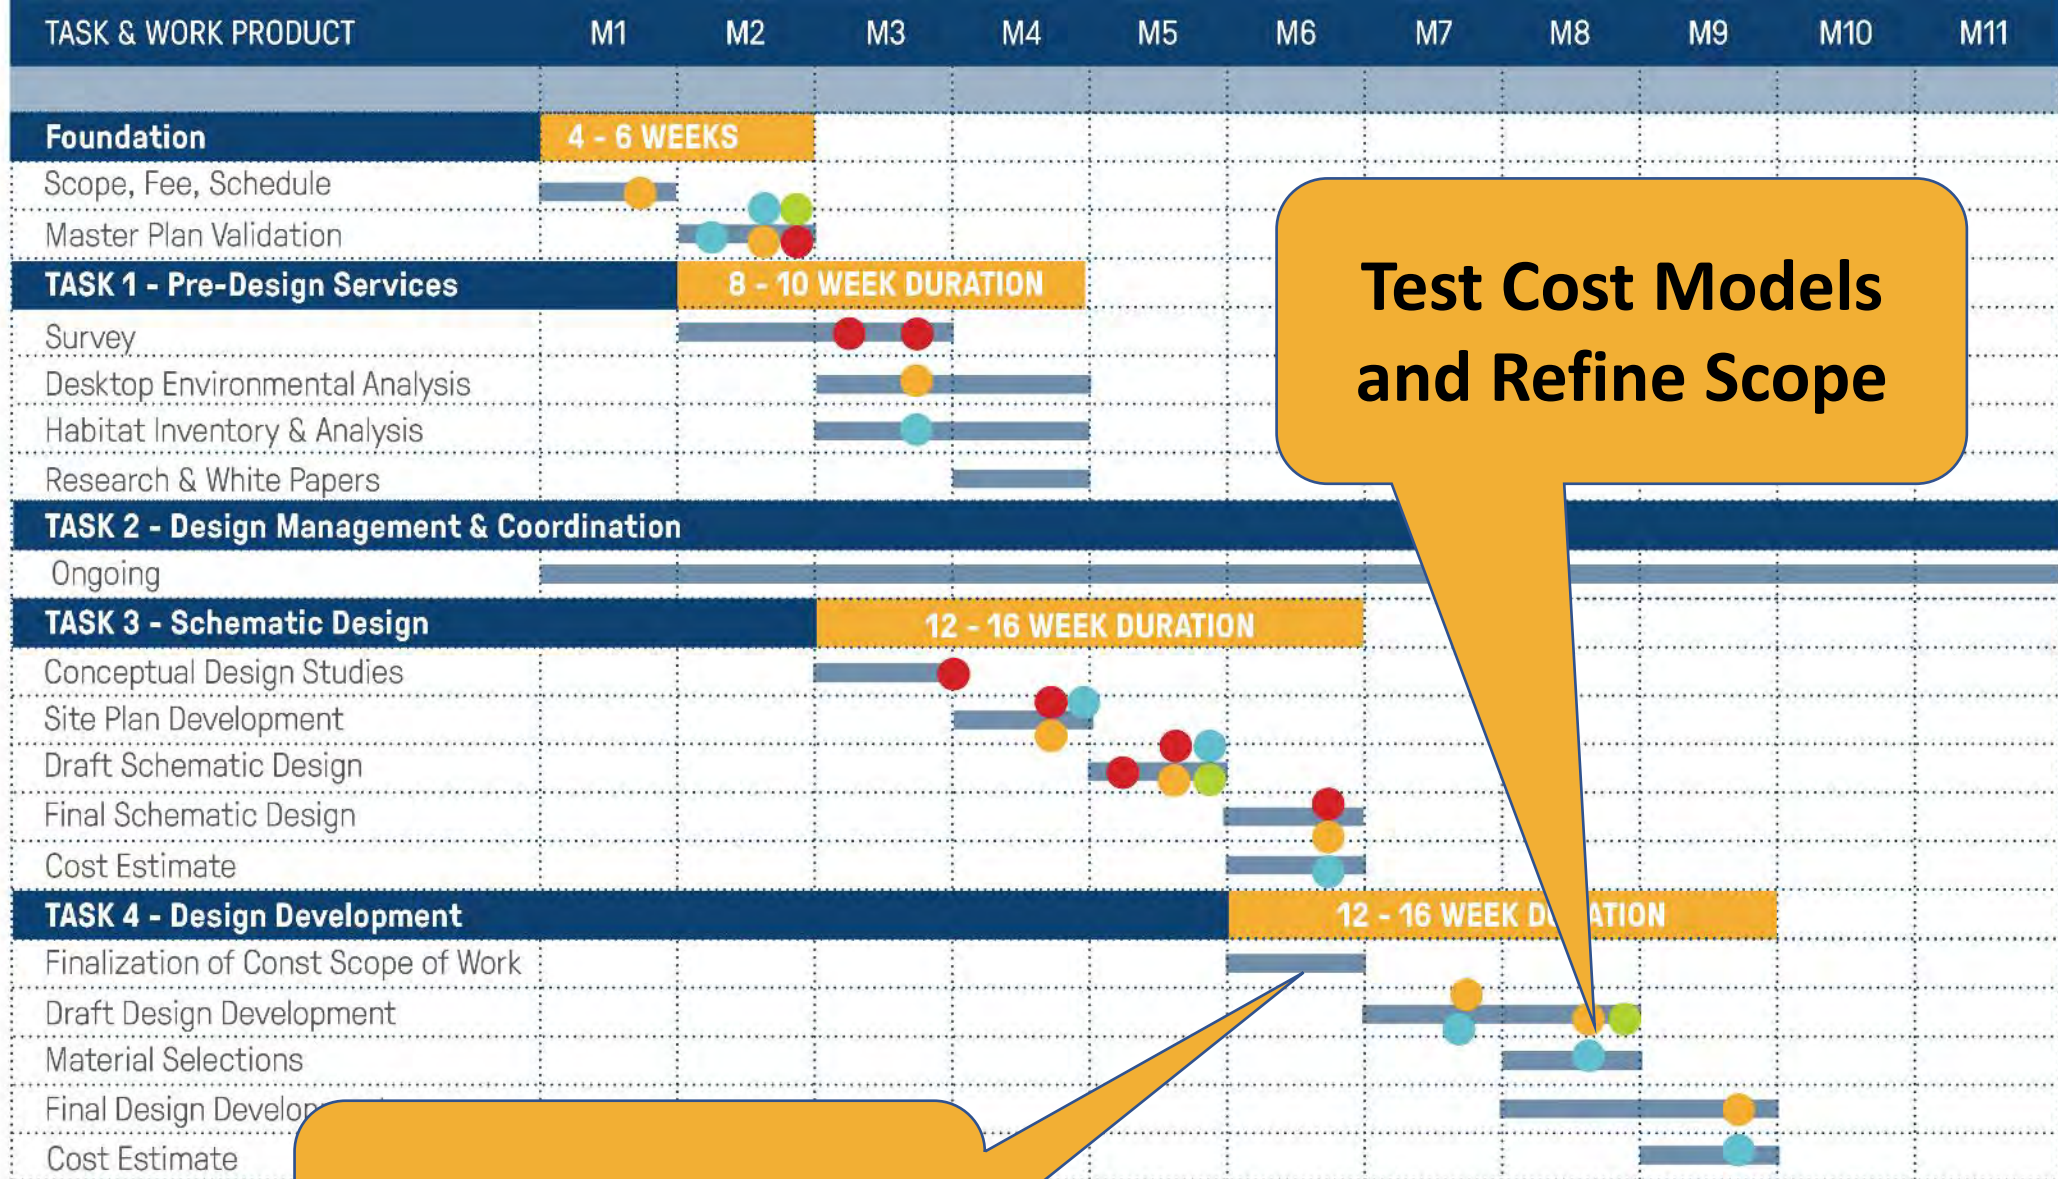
| TASK & WORK PRODUCT | M1 | M2 | M3 | M4 | M5 | M6 | M7 | M8 | M9 | M10 | M11 |
|---|---|---|---|---|---|---|---|---|---|---|---|
| Foundation | 4 - 6 WEEKS | | | | | | | | | | |
| Scope, Fee, Schedule | | | | | | | | | | | |
| Master Plan Validation | | | | | | | | | | | |
| TASK 1 - Pre-Design Services | | 8 - 10 WEEK DURATION | | | | | | | | | |
| Survey | | | | | | | | | | | |
| Desktop Environmental Analysis | | | | | | | | | | | |
| Habitat Inventory & Analysis | | | | | | | | | | | |
| Research & White Papers | | | | | | | | | | | |
| TASK 2 - Design Management & Coordination | | | | | | | | | | | |
| Ongoing | | | | | | | | | | | |
| TASK 3 - Schematic Design | | | 12 - 16 WEEK DURATION | | | | | | | | |
| Conceptual Design Studies | | | | | | | | | | | |
| Site Plan Development | | | | | | | | | | | |
| Draft Schematic Design | | | | | | | | | | | |
| Final Schematic Design | | | | | | | | | | | |
| Cost Estimate | | | | | | | | | | | |
| TASK 4 - Design Development | | | | | | | 12 - 16 WEEK D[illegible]ATION | | | | |
| Finalization of Const Scope of Work | | | | | | | | | | | |
| Draft Design Development | | | | | | | | | | | |
| Material Selections | | | | | | | | | | | |
| Final Design Develop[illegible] | | | | | | | | | | | |
| Cost Estimate | | | | | | | | | | | |

Test Cost Models and Refine Scope